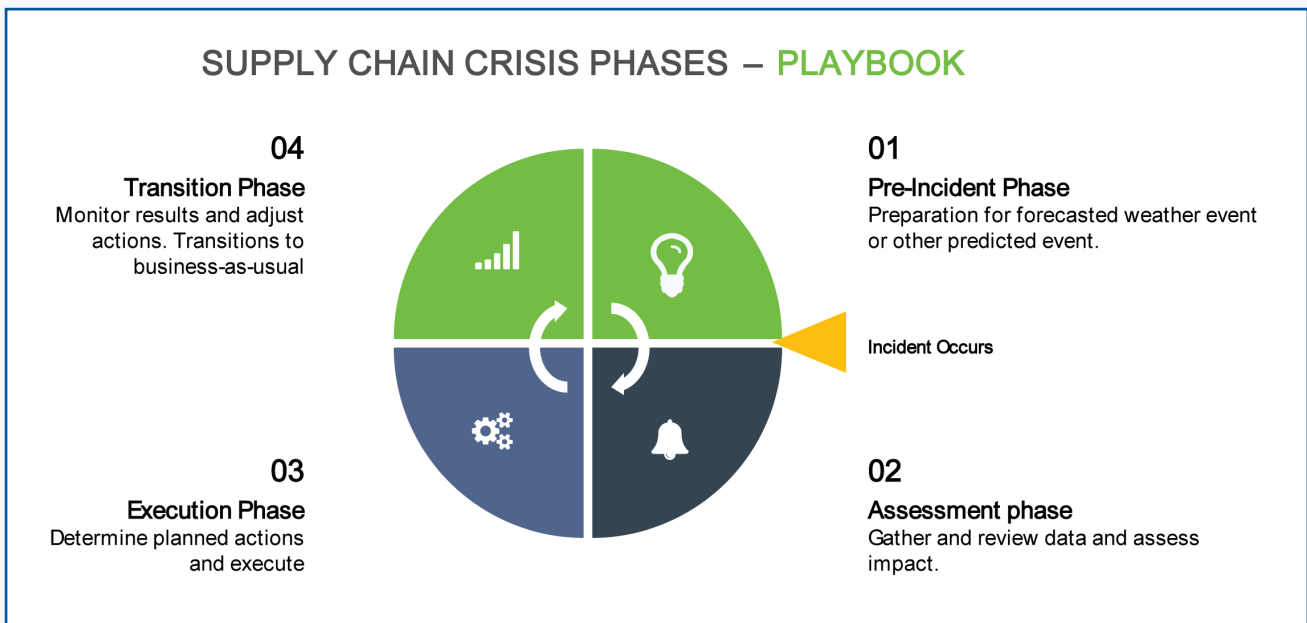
SUPPLY CHAIN CRISIS PHASES – PLAYBOOK

04
Transition Phase
Monitor results and adjust actions. Transitions to business-as-usual

01
Pre-Incident Phase
Preparation for forecasted weather event or other predicted event.

Incident Occurs

03
Execution Phase
Determine planned actions and execute

02
Assessment phase
Gather and review data and assess impact.